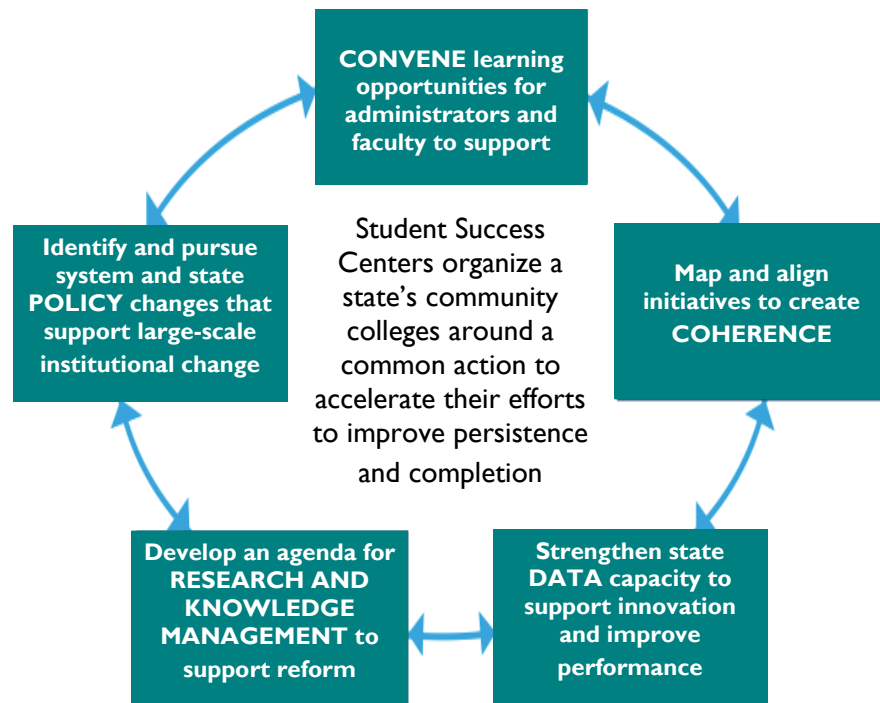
CONVENE learning opportunities for administrators and faculty to support

Identify and pursue system and state POLICY changes that support large-scale institutional change

Student Success Centers organize a state's community colleges around a common action to accelerate their efforts to improve persistence and completion

Map and align initiatives to create COHERENCE

Develop an agenda for RESEARCH AND KNOWLEDGE MANAGEMENT to support reform

Strengthen state DATA capacity to support innovation and improve performance